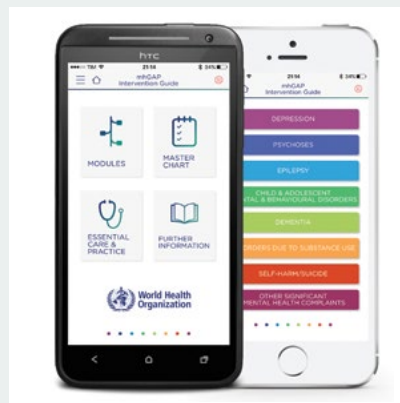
htc

21:14

mhGAP Intervention Guide

MODULES

MASTER CHART

ESSENTIAL CARE & PRACTICE

FURTHER INFORMATION

World Health Organization

21:14

mhGAP Intervention Guide

DEPRESSION

PSYCHOSES

EPILEPSY

CHILD & ADOLESCENT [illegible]NTAL & BEHAVIOURAL DISORDERS

DEMENTIA

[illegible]ORDERS DUE TO SUBSTANCE USE

SELF-HARM/SUICIDE

OTHER SIGNIFICANT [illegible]ENTAL HEALTH COMPLAINTS